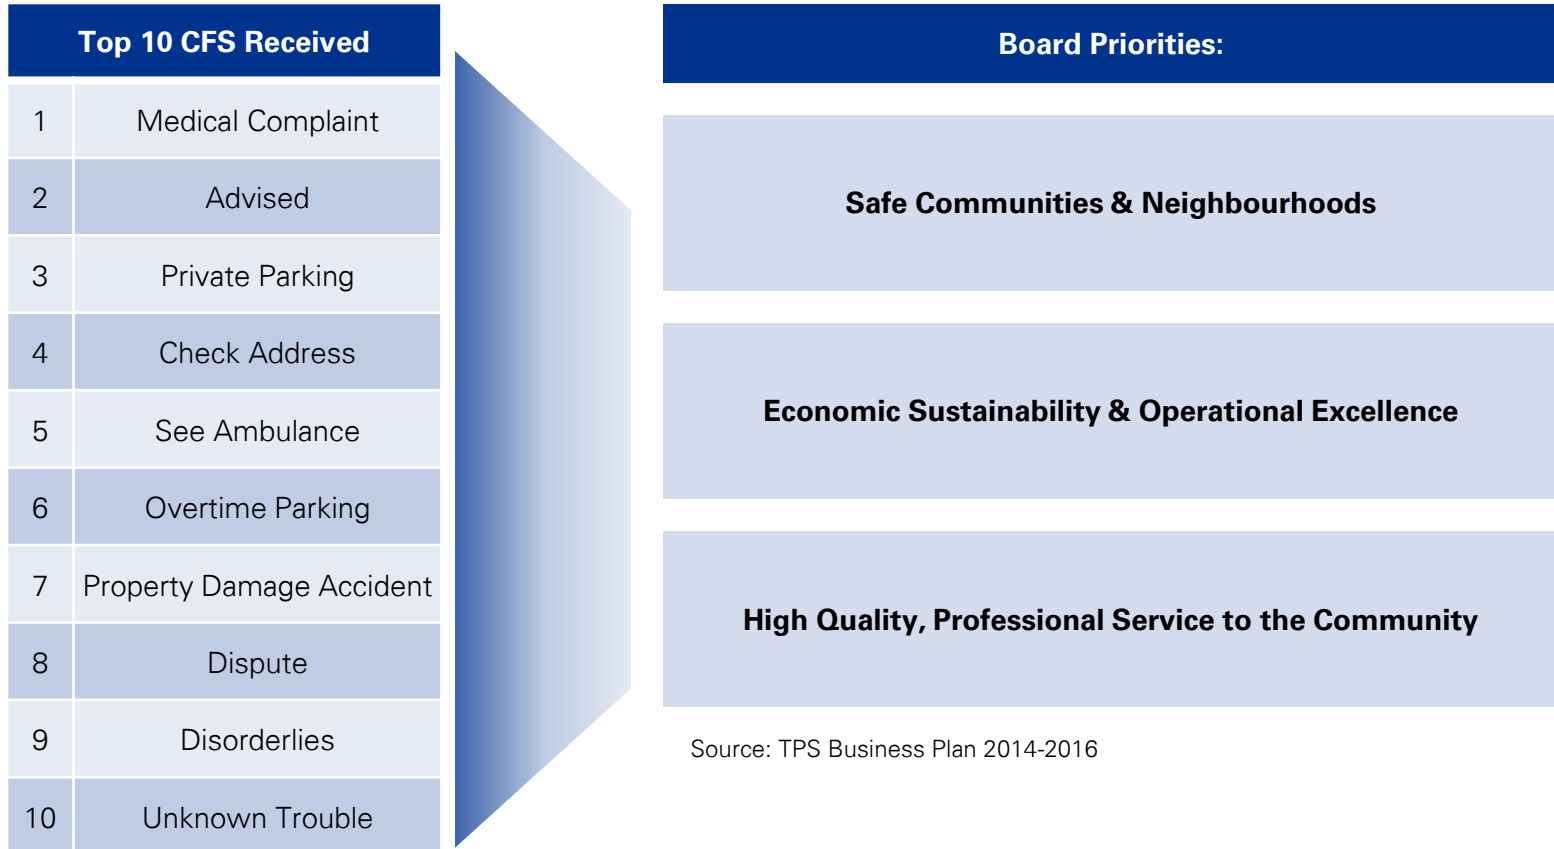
| Top 10 CFS Received | |
|---|---|
| 1 | Medical Complaint |
| 2 | Advised |
| 3 | Private Parking |
| 4 | Check Address |
| 5 | See Ambulance |
| 6 | Overtime Parking |
| 7 | Property Damage Accident |
| 8 | Dispute |
| 9 | Disorderlies |
| 10 | Unknown Trouble |

Board Priorities:

Safe Communities & Neighbourhoods

Economic Sustainability & Operational Excellence

High Quality, Professional Service to the Community

Source: TPS Business Plan 2014-2016